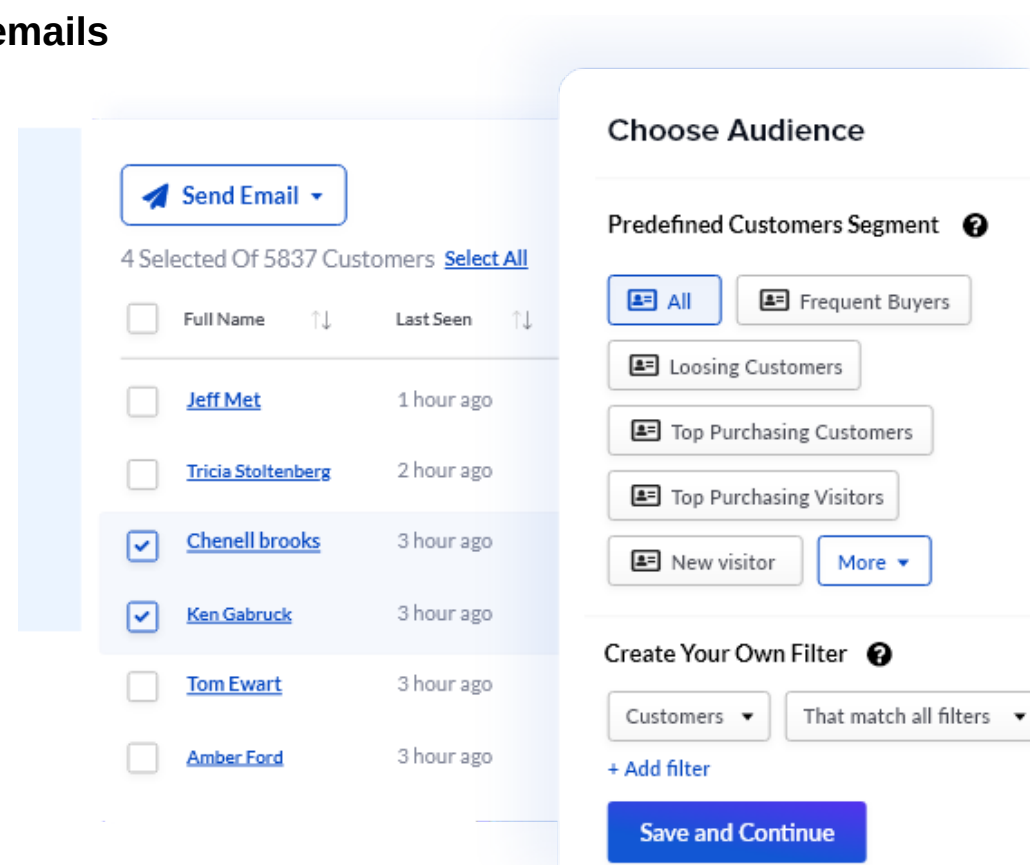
emails

Send Email

4 Selected Of 5837 Customers Select All

| | Full Name | Last Seen |
|---|---|---|
| | Jeff Met | 1 hour ago |
| | Tricia Stoltenberg | 2 hour ago |
| | Chenell brooks | 3 hour ago |
| | Ken Gabruck | 3 hour ago |
| | Tom Ewart | 3 hour ago |
| | Amber Ford | 3 hour ago |

Choose Audience

Predefined Customers Segment

All

Frequent Buyers

Loosing Customers

Top Purchasing Customers

Top Purchasing Visitors

New visitor

More

Create Your Own Filter

Customers

That match all filters

+ Add filter

Save and Continue